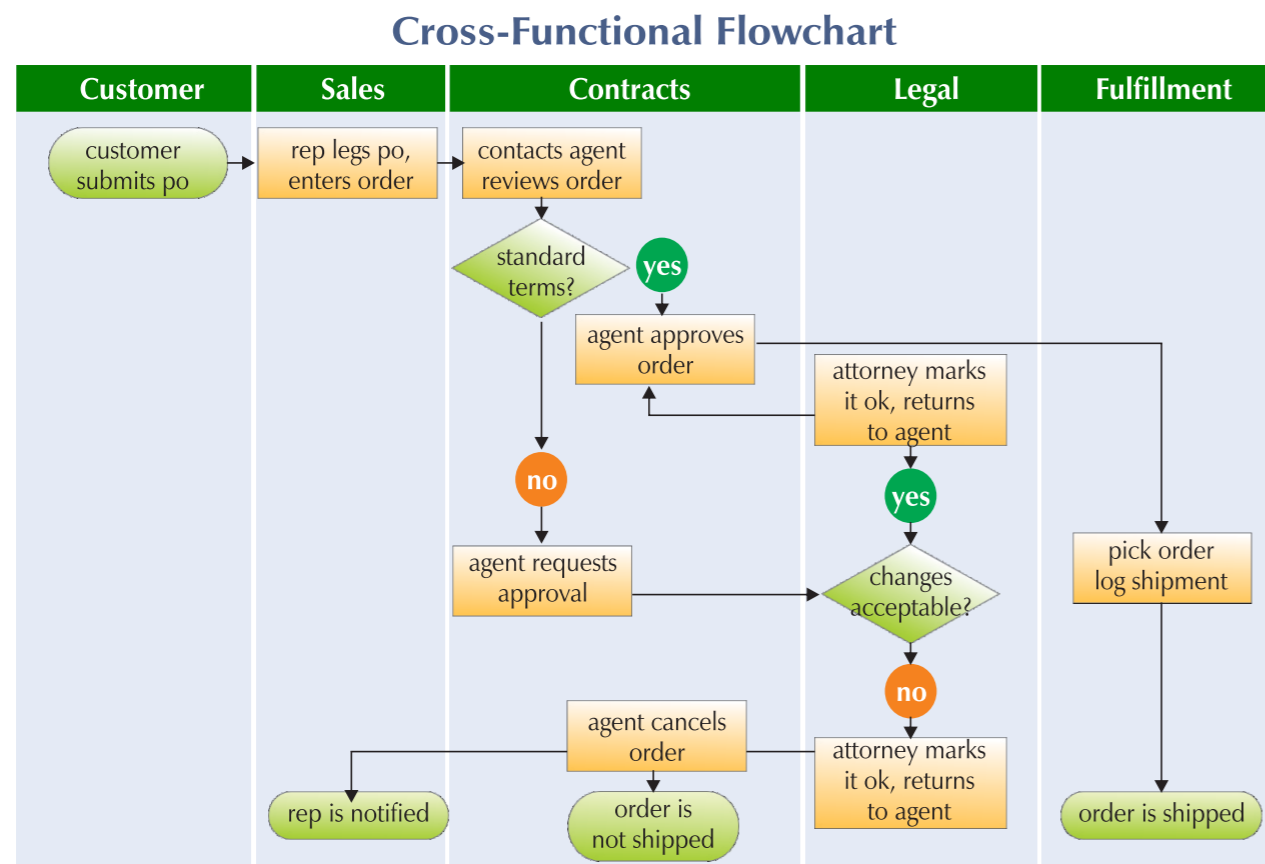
Cross-Functional Flowchart

Customer

Sales

Contracts

Legal

Fulfillment

customer submits po

rep legs po, enters order

contacts agent reviews order

standard terms?

yes

agent approves order

attorney marks it ok, returns to agent

no

yes

agent requests approval

changes acceptable?

pick order log shipment

no

agent cancels order

attorney marks it ok, returns to agent

rep is notified

order is not shipped

order is shipped